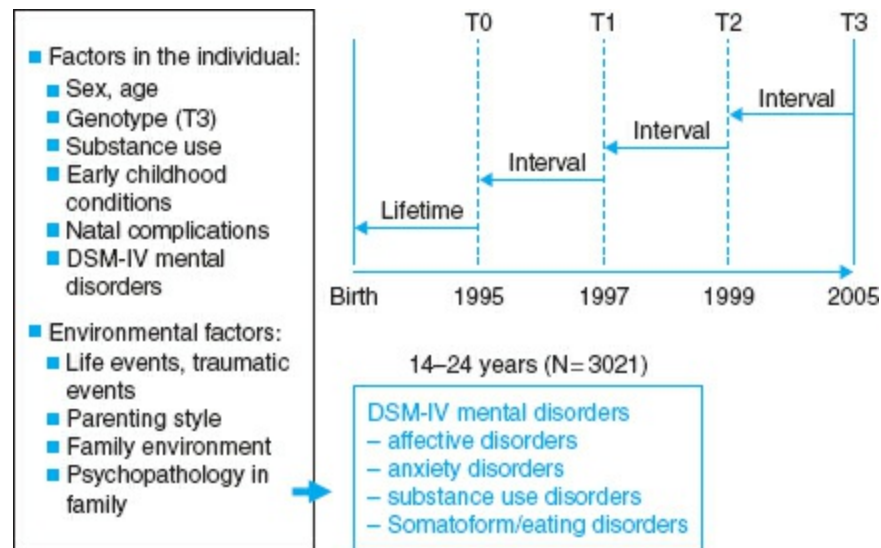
Factors in the individual:
Sex, age
Genotype (T3)
Substance use
Early childhood conditions
Natal complications
DSM-IV mental disorders

Environmental factors:
Life events, traumatic events
Parenting style
Family environment
Psychopathology in family

T0
T1
T2
T3

Interval
Interval
Interval
Lifetime

Birth
1995
1997
1999
2005

14–24 years (N = 3021)

DSM-IV mental disorders
– affective disorders
– anxiety disorders
– substance use disorders
– Somatoform/eating disorders